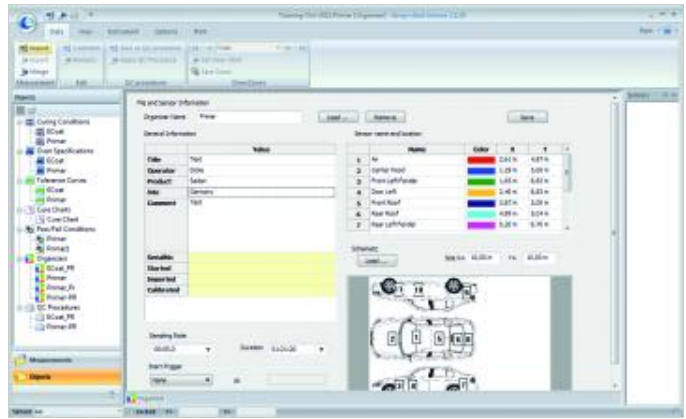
File and Sensor Information

Organizer Name: Primer

Load ...

Save

General Information

| | Value |
|---|---|
| Title | Test |
| Operator | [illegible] |
| Product | Sedan |
| Site | Germany |
| Comment | Test |
| Serialno | |
| Started | |
| Imported | |
| Calibrated | |

Sensor name and location

| | Name | Color | X | Y |
|---|---|---|---|---|
| 1 | Air | | | |
| 2 | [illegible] Hood | | | |
| 3 | Front Left Fender | | | |
| 4 | Door Left | | | |
| 5 | Front Roof | | | |
| 6 | Rear Roof | | | |
| 7 | Rear Left Fender | | | |

Schematic

Load ...

Sampling Rate

Duration

Start Trigger

Objects

Curing Conditions
ECoat
Primer
Oven Specifications
ECoat
Primer
Tolerance Curves
ECoat
Primer
Cure Charts
Cure Chart
Pass/Fail Conditions
Primer
Primer1
Organizers
ECoat_PR
Primer
Primer_Rr
Primer_RR
QC Procedures
ECoat_PR
Primer_RR

Measurements

Objects

Organizer